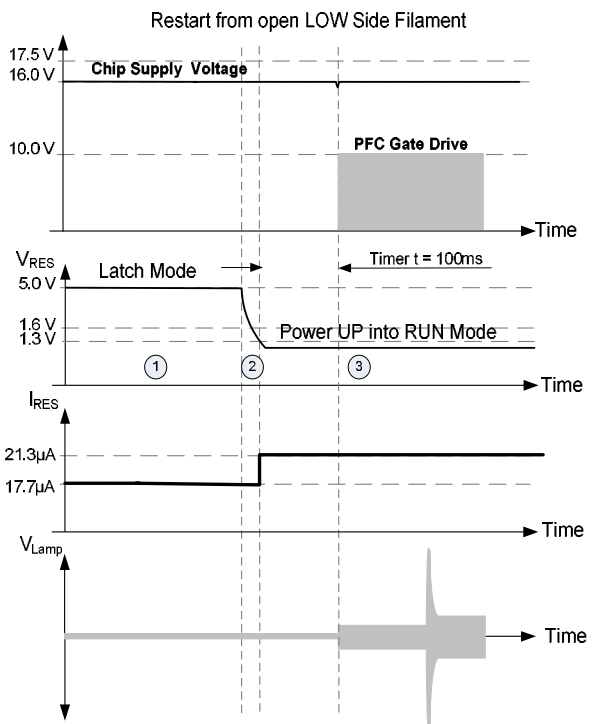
Restart from open LOW Side Filament

17.5 V
16.0 V
Chip Supply Voltage
10.0 V
PFC Gate Drive
Time

$V_{RES}$
Latch Mode
Timer t = 100ms
5.0 V
1.6 V
1.3 V
Power UP into RUN Mode
1
2
3
Time

$I_{RES}$
21.3µA
17.7µA
Time

$V_{Lamp}$
Time